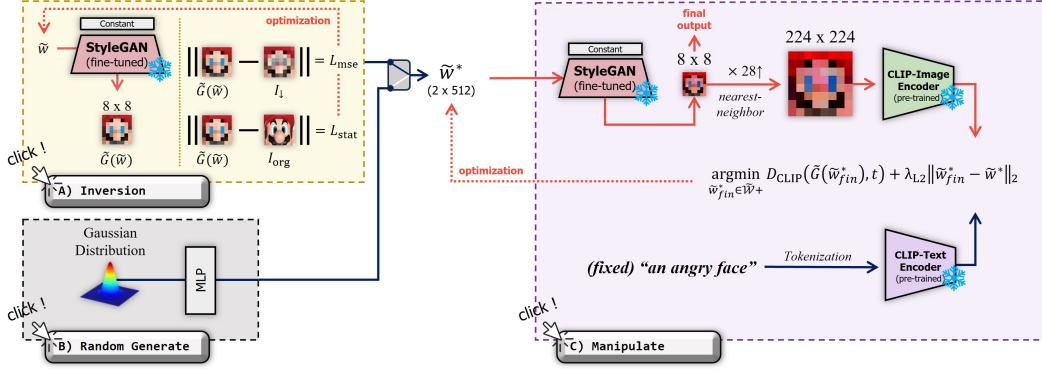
Constant

$\tilde{w}$

StyleGAN (fine-tuned)

8 x 8

$\tilde{G}(\tilde{w})$

optimization

$\left\| \quad - \quad \right\| = L_{\text{mse}}$

$\tilde{G}(\tilde{w})$ $I_{\downarrow}$

$\left\| \quad - \quad \right\| = L_{\text{stat}}$

$\tilde{G}(\tilde{w})$ $I_{\text{org}}$

click !

A) Inversion

Gaussian Distribution

MLP

click !

B) Random Generate

$\tilde{w}^*$ (2 x 512)

optimization

Constant

StyleGAN (fine-tuned)

final output

8 x 8

$\times 28\uparrow$

nearest-neighbor

224 x 224

CLIP-Image Encoder (pre-trained)

$\underset{\tilde{w}^*_{fin} \in \tilde{\mathcal{W}}+}{\operatorname{argmin}} D_{\text{CLIP}}\left(\tilde{G}\left(\tilde{w}^*_{fin}\right), t\right) + \lambda_{\text{L2}} \left\| \tilde{w}^*_{fin} - \tilde{w}^* \right\|_2$

(fixed) "an angry face"

Tokenization

CLIP-Text Encoder (pre-trained)

click !

C) Manipulate